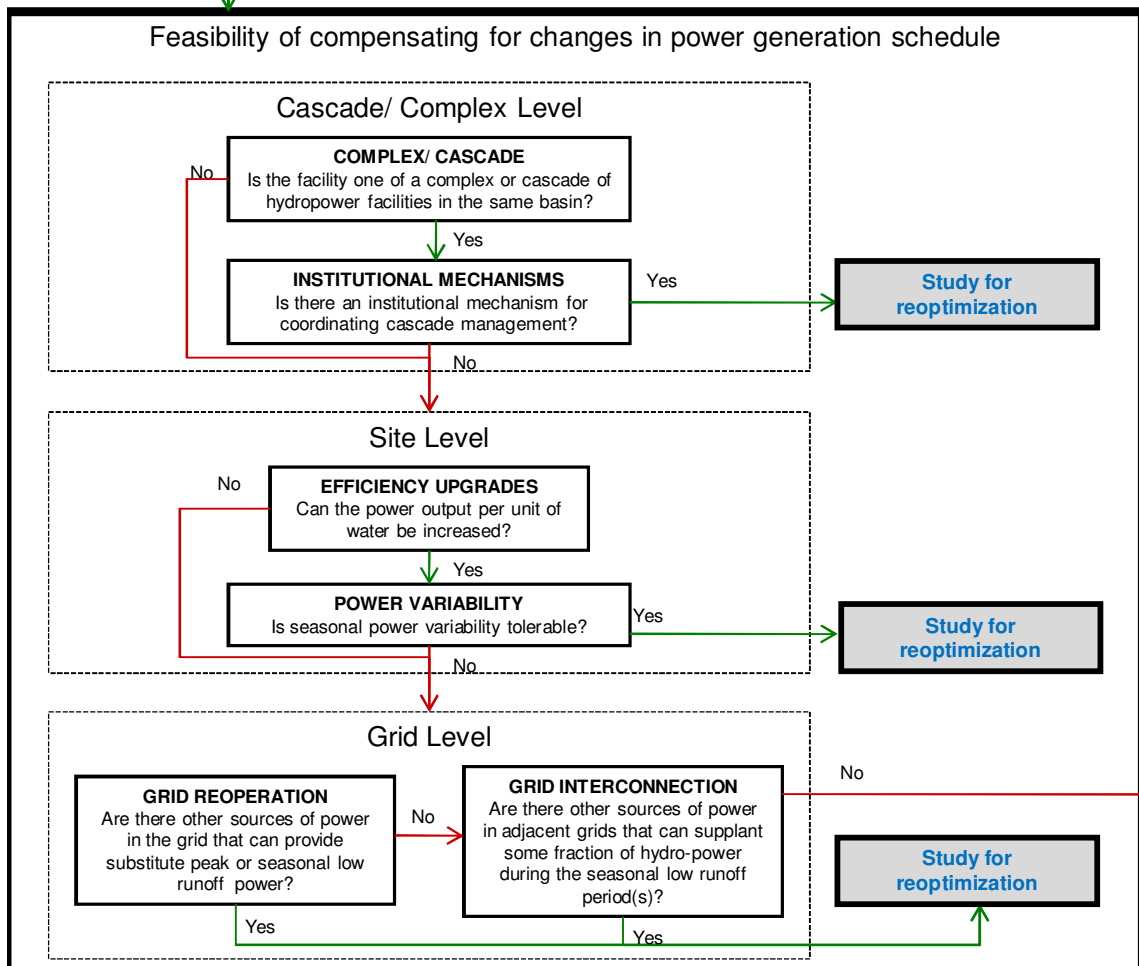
Feasibility of compensating for changes in power generation schedule

Cascade/ Complex Level

COMPLEX/ CASCADE
Is the facility one of a complex or cascade of hydropower facilities in the same basin?

No

Yes

INSTITUTIONAL MECHANISMS
Is there an institutional mechanism for coordinating cascade management?

Yes

Study for reoptimization

No

Site Level

No

EFFICIENCY UPGRADES
Can the power output per unit of water be increased?

Yes

POWER VARIABILITY
Is seasonal power variability tolerable?

Yes

Study for reoptimization

No

Grid Level

GRID REOPERATION
Are there other sources of power in the grid that can provide substitute peak or seasonal low runoff power?

No

GRID INTERCONNECTION
Are there other sources of power in adjacent grids that can supplant some fraction of hydro-power during the seasonal low runoff period(s)?

No

Study for reoptimization

Yes

Yes